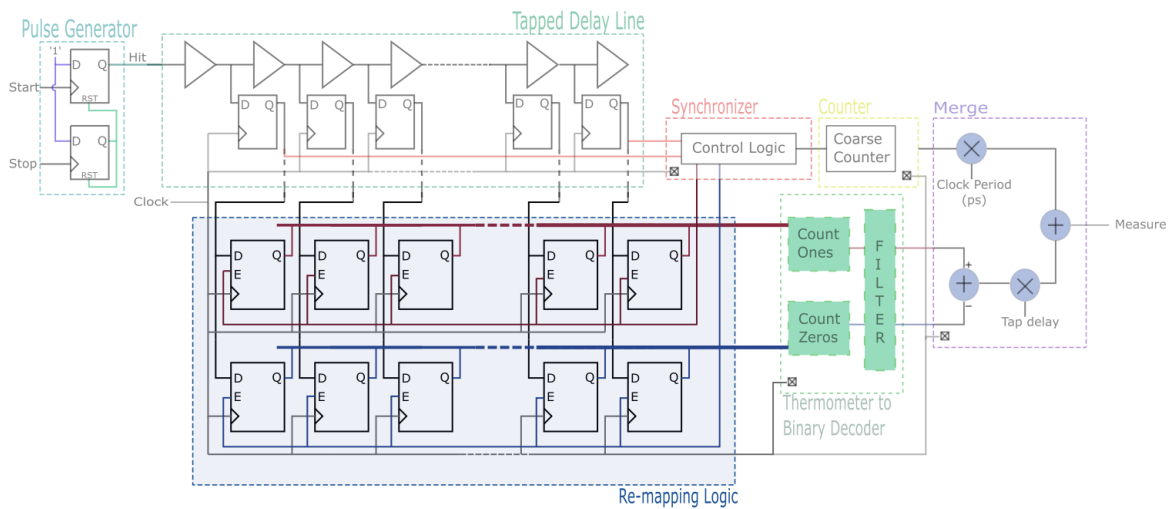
Pulse Generator

'1'

D Q

Start

RST

D Q

Stop

RST

Hit

Tapped Delay Line

D Q

D Q

D Q

D Q

D Q

Clock

Synchronizer

Control Logic

Counter

Coarse Counter

Merge

Clock Period (ps)

Measure

D Q E

D Q E

D Q E

D Q E

D Q E

Count Ones

F I L T E R

+

−

Tap delay

D Q E

D Q E

D Q E

D Q E

D Q E

Count Zeros

Thermometer to Binary Decoder

Re-mapping Logic